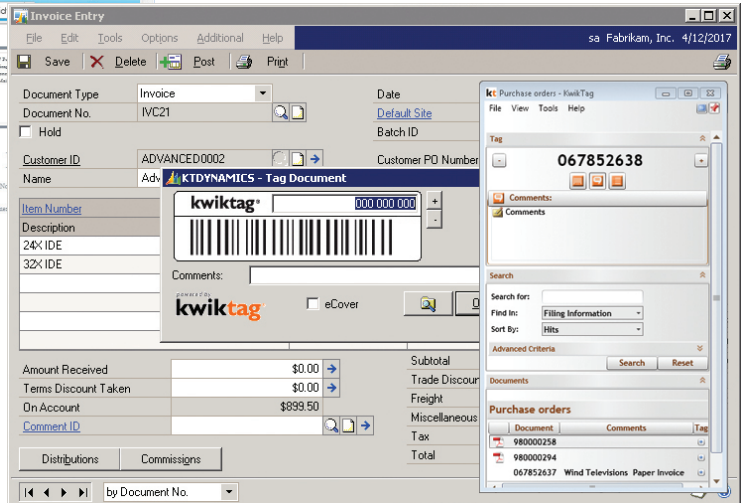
Invoice Entry

File Edit Tools Options Additional Help sa Fabrikam, Inc. 4/12/2017

Save Delete Post Print

Document Type Invoice
Document No. IVC21
Hold
Customer ID ADVANCED0002
Name Adv

Date
Default Site
Batch ID
Customer PO Number

Item Number
Description
24X IDE
32X IDE

KTDYNAMICS - Tag Document
kwiktag 000 000 000
Comments:
kwiktag
eCover

Amount Received $0.00
Terms Discount Taken $0.00
On Account $899.50
Comment ID

Subtotal
Trade Discou
Freight
Miscellaneous
Tax
Total

Distributions Commissions

by Document No.

Purchase orders - KwikTag
File View Tools Help
Tag
067852638
Comments:
Comments
Search
Search for:
Find In: Filing Information
Sort By: Hits
Advanced Criteria
Search Reset
Documents
Purchase orders
| Document | Comments | Tag |
|---|---|---|
| 980000258 | | |
| 980000294 | | |
| 067852637 | Wind Televisions Paper Invoice | |